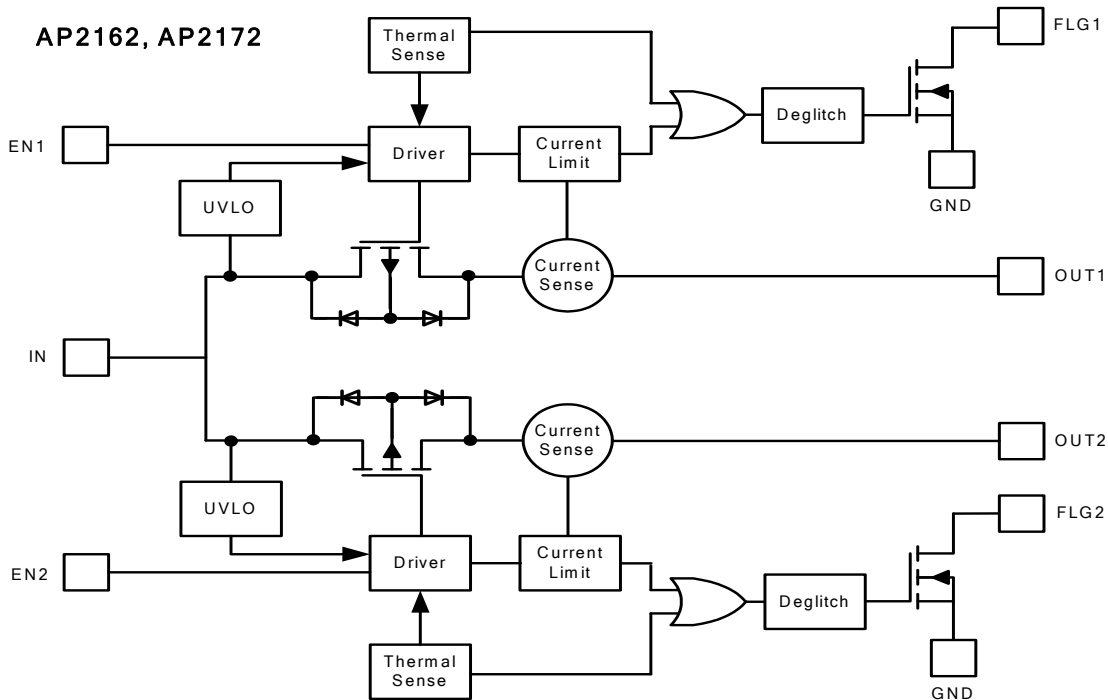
AP2162, AP2172

Thermal Sense

FLG1

EN1

Driver

Current Limit

Deglitch

UVLO

GND

Current Sense

OUT1

IN

Current Sense

OUT2

UVLO

FLG2

EN2

Driver

Current Limit

Deglitch

Thermal Sense

GND